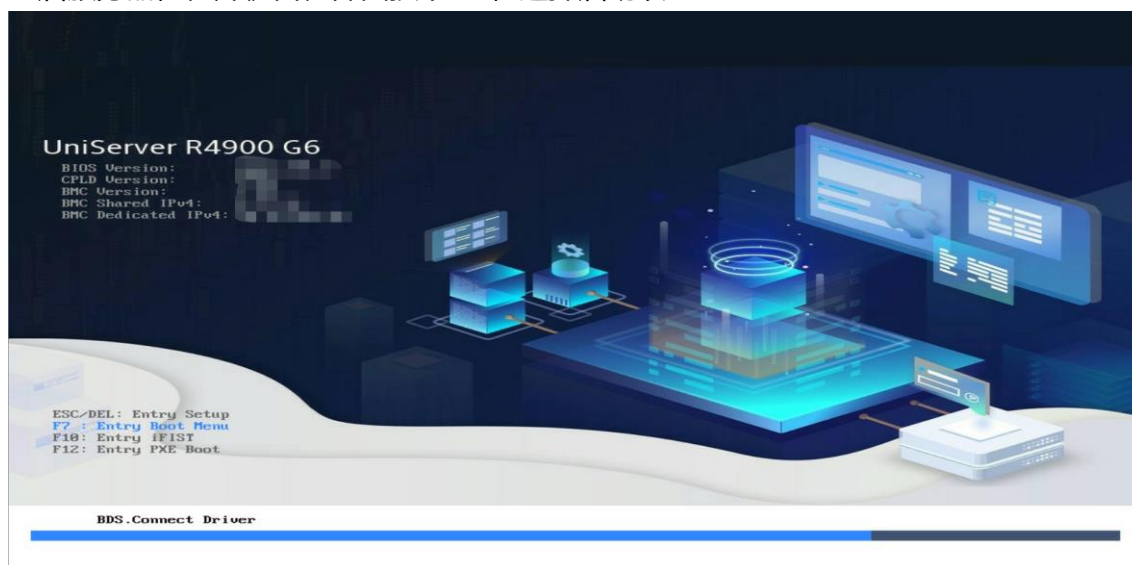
UniServer R4900 G6
BIOS Version: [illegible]
CPLD Version: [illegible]
BMC Version: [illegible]
BMC Shared IPv4: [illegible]
BMC Dedicated IPv4: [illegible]

ESC/DEL: Entry Setup
F7 : Entry Boot Menu
F10: Entry iFIST
F12: Entry PXE Boot

BDS.Connect Driver